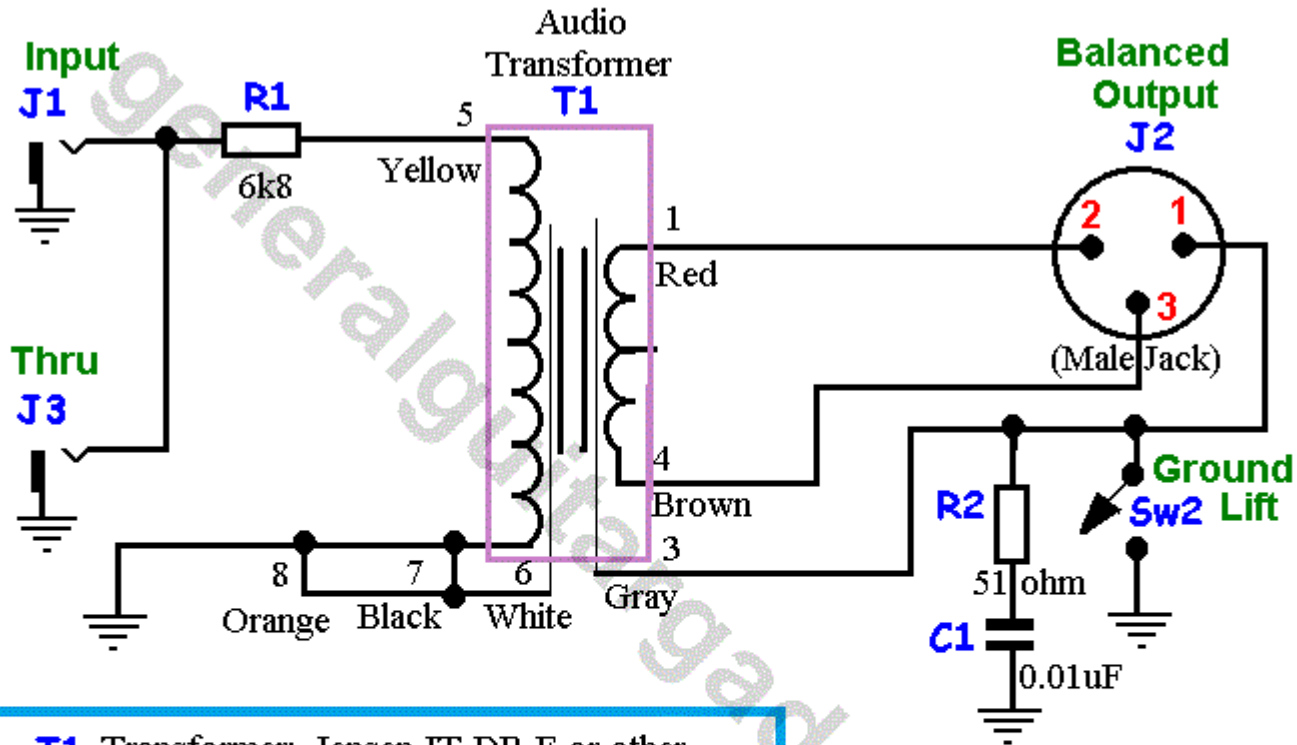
Input
J1

R1
6k8

Audio
Transformer
T1

5
Yellow

1
Red

4
Brown

3
Gray

8
Orange

7
Black

6
White

Thru
J3

Balanced
Output
J2

2
1
3
(Male Jack)

Ground
Lift
Sw2

R2
51 ohm

C1
0.01uF

generalguitargad

T1 Transformer: Jensen JT-DB-E or other